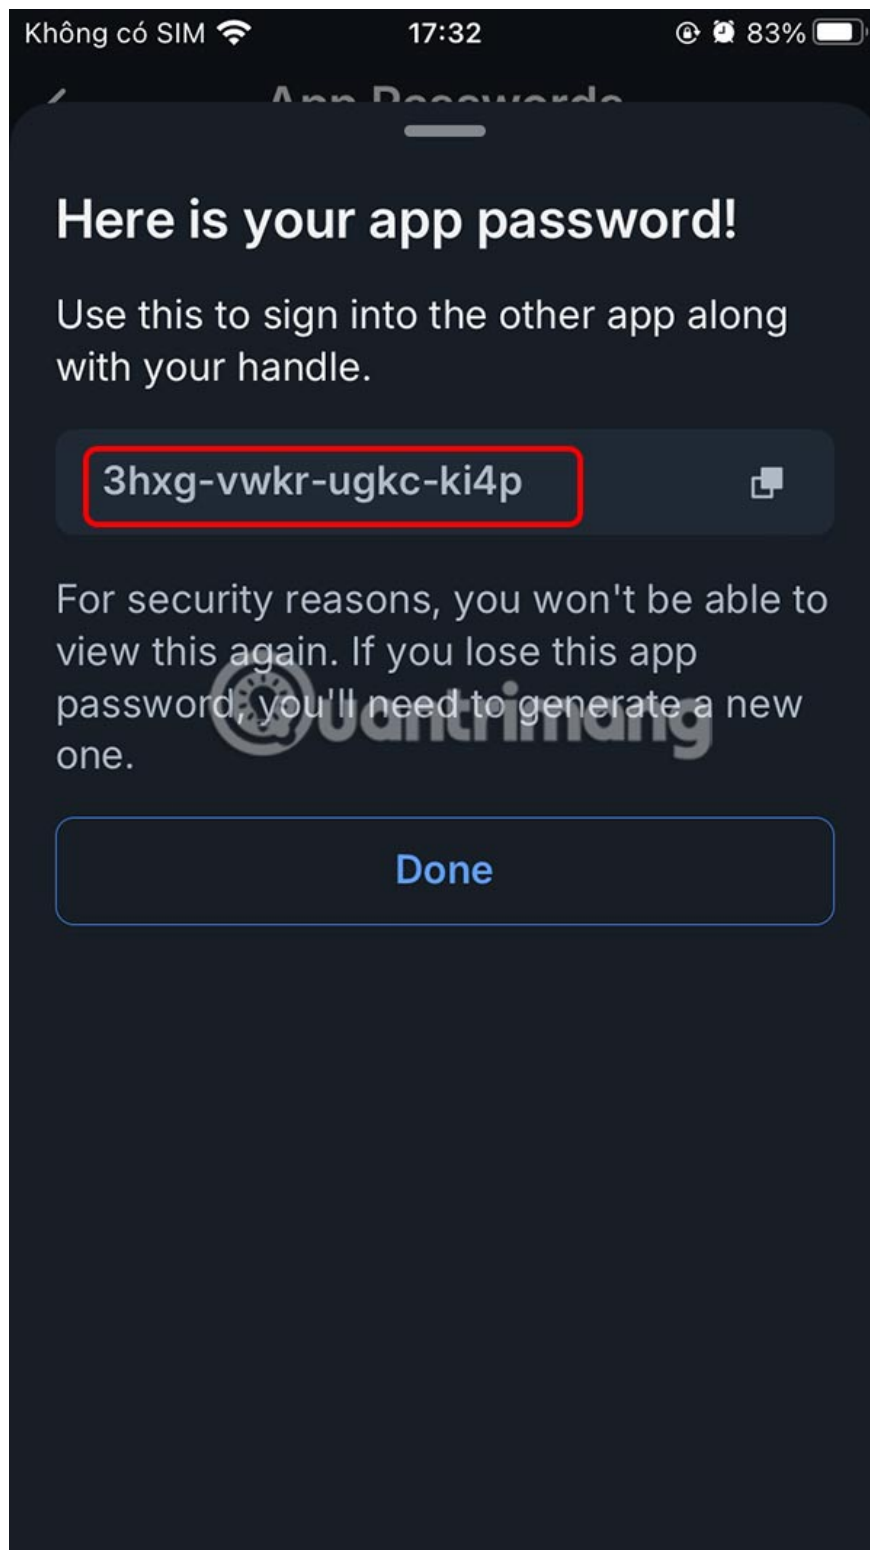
Không có SIM 17:32 83%

App Passwords

Here is your app password!

Use this to sign into the other app along with your handle.

3hxg-vwkr-ugkc-ki4p

For security reasons, you won't be able to view this again. If you lose this app password, you'll need to generate a new one.

Quantrimang

Done